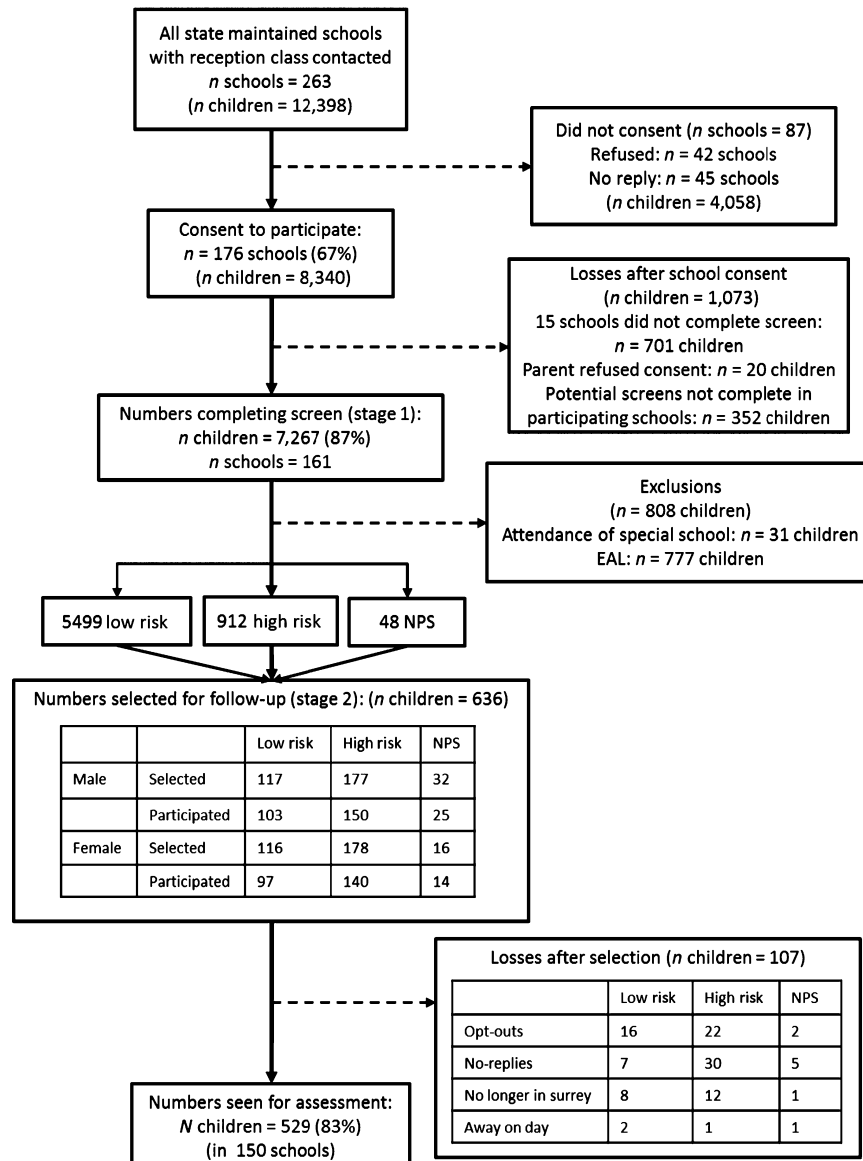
All state maintained schools with reception class contacted
$n$ schools = 263
($n$ children = 12,398)

Did not consent ($n$ schools = 87)
Refused: $n$ = 42 schools
No reply: $n$ = 45 schools
($n$ children = 4,058)

Consent to participate:
$n$ = 176 schools (67%)
($n$ children = 8,340)

Losses after school consent
($n$ children = 1,073)
15 schools did not complete screen:
$n$ = 701 children
Parent refused consent: $n$ = 20 children
Potential screens not complete in participating schools: $n$ = 352 children

Numbers completing screen (stage 1):
$n$ children = 7,267 (87%)
$n$ schools = 161

Exclusions
($n$ = 808 children)
Attendance of special school: $n$ = 31 children
EAL: $n$ = 777 children

5499 low risk

912 high risk

48 NPS

Numbers selected for follow-up (stage 2): ($n$ children = 636)

| | | Low risk | High risk | NPS |
|---|---|---|---|---|
| Male | Selected | 117 | 177 | 32 |
| | Participated | 103 | 150 | 25 |
| Female | Selected | 116 | 178 | 16 |
| | Participated | 97 | 140 | 14 |

Losses after selection ($n$ children = 107)

| | Low risk | High risk | NPS |
|---|---|---|---|
| Opt-outs | 16 | 22 | 2 |
| No-replies | 7 | 30 | 5 |
| No longer in surrey | 8 | 12 | 1 |
| Away on day | 2 | 1 | 1 |

Numbers seen for assessment:
$N$ children = 529 (83%)
(in 150 schools)